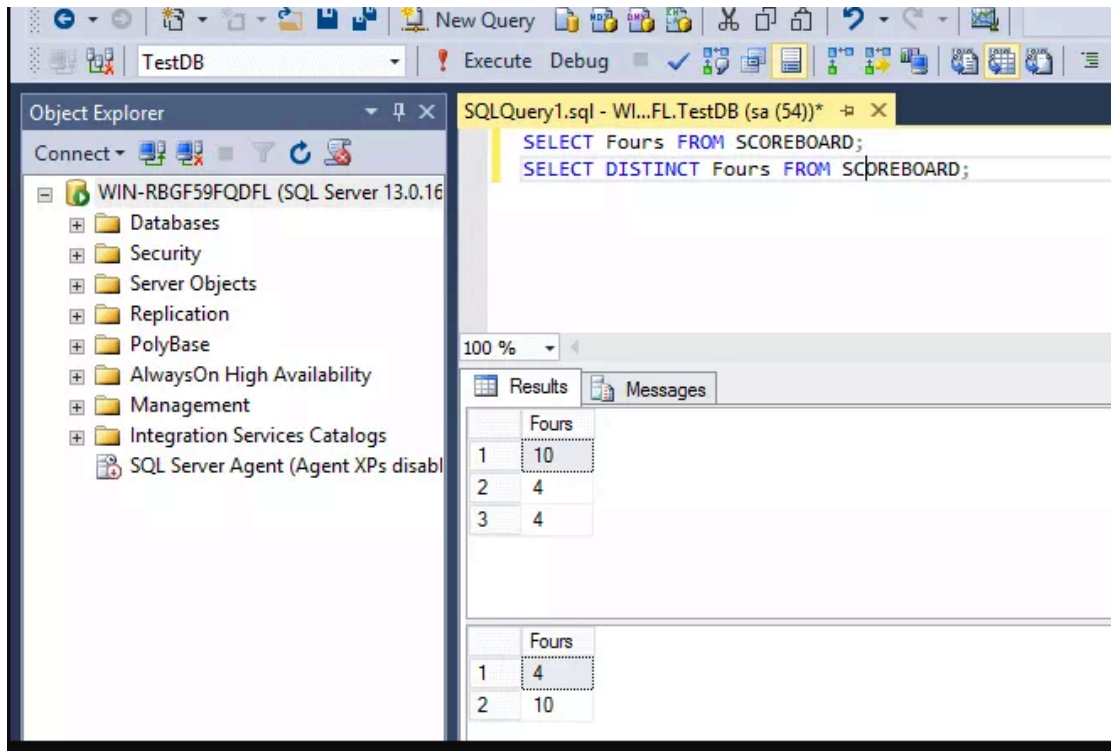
New Query
TestDB
Execute Debug
Object Explorer
Connect
WIN-RBGF59FQDFL (SQL Server 13.0.16
Databases
Security
Server Objects
Replication
PolyBase
AlwaysOn High Availability
Management
Integration Services Catalogs
SQL Server Agent (Agent XPs disabl
SQLQuery1.sql - WI...FL.TestDB (sa (54))*
SELECT Fours FROM SCOREBOARD;
SELECT DISTINCT Fours FROM SCOREBOARD;
100 %
Results
Messages

| | Fours |
|---|---|
| 1 | 10 |
| 2 | 4 |
| 3 | 4 |

| | Fours |
|---|---|
| 1 | 4 |
| 2 | 10 |